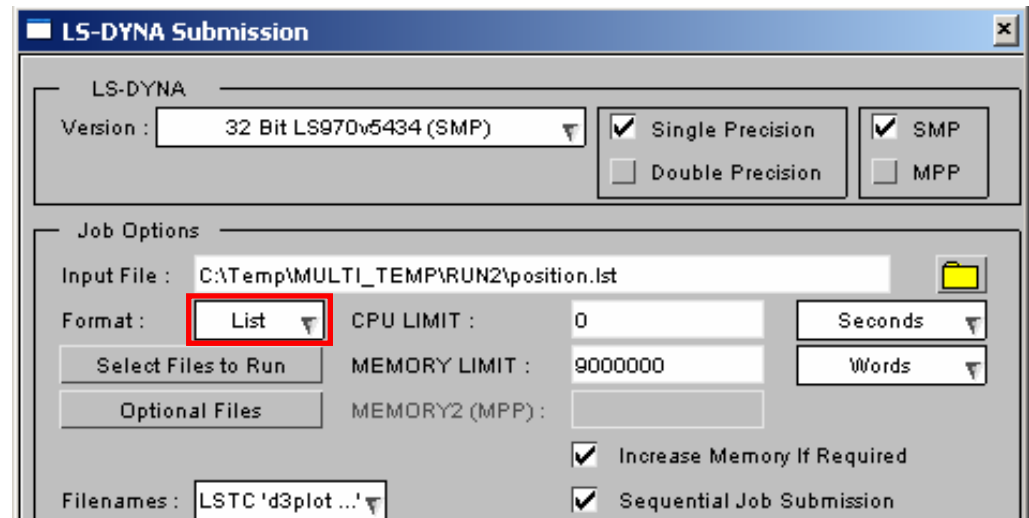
LS-DYNA Submission

LS-DYNA

Version : 32 Bit LS970v5434 (SMP)

Single Precision

Double Precision

SMP

MPP

Job Options

Input File : C:\Temp\MULTI_TEMP\RUN2\position.lst

Format : List

CPU LIMIT : 0

Seconds

Select Files to Run

MEMORY LIMIT : 9000000

Words

Optional Files

MEMORY2 (MPP) :

Increase Memory If Required

Filenames : LSTC 'd3plot ...'

Sequential Job Submission